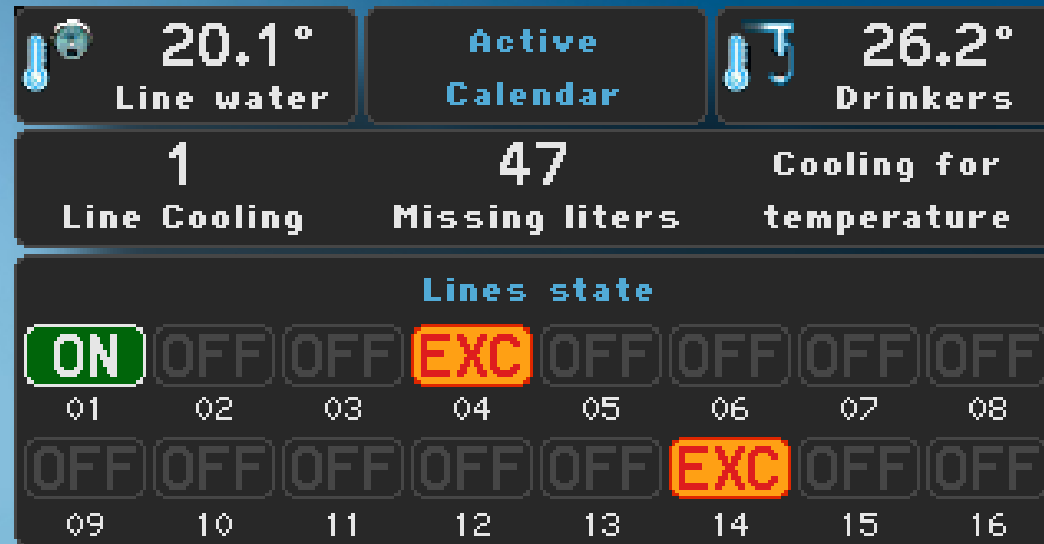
20.1°
Line water

Active
Calendar

26.2°
Drinkers

1
Line Cooling

47
Missing liters

Cooling for temperature

Lines state

| ON | OFF | OFF | EXC | OFF | OFF | OFF | OFF |
|---|---|---|---|---|---|---|---|
| 01 | 02 | 03 | 04 | 05 | 06 | 07 | 08 |
| OFF | OFF | OFF | OFF | OFF | EXC | OFF | OFF |
| 09 | 10 | 11 | 12 | 13 | 14 | 15 | 16 |